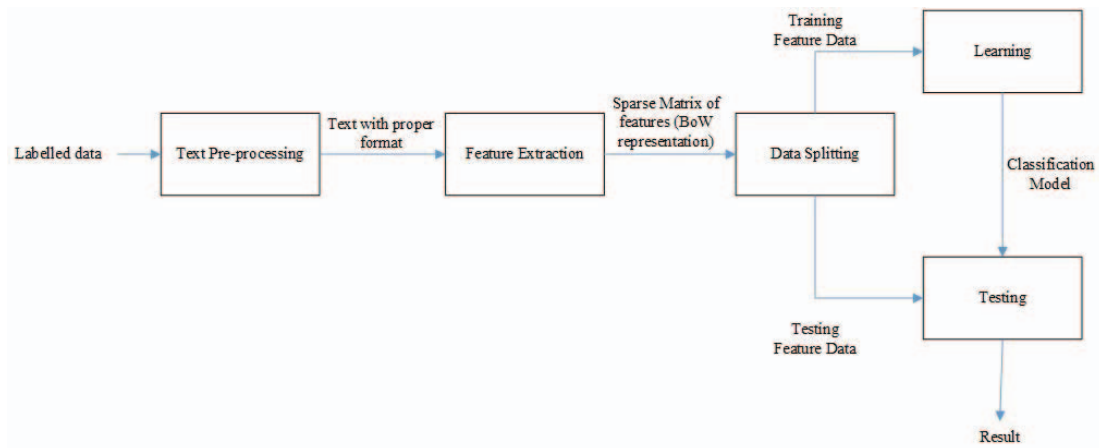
Labelled data

Text Pre-processing

Text with proper format

Feature Extraction

Sparse Matrix of features (BoW representation)

Data Splitting

Training Feature Data

Learning

Classification Model

Testing

Testing Feature Data

Result